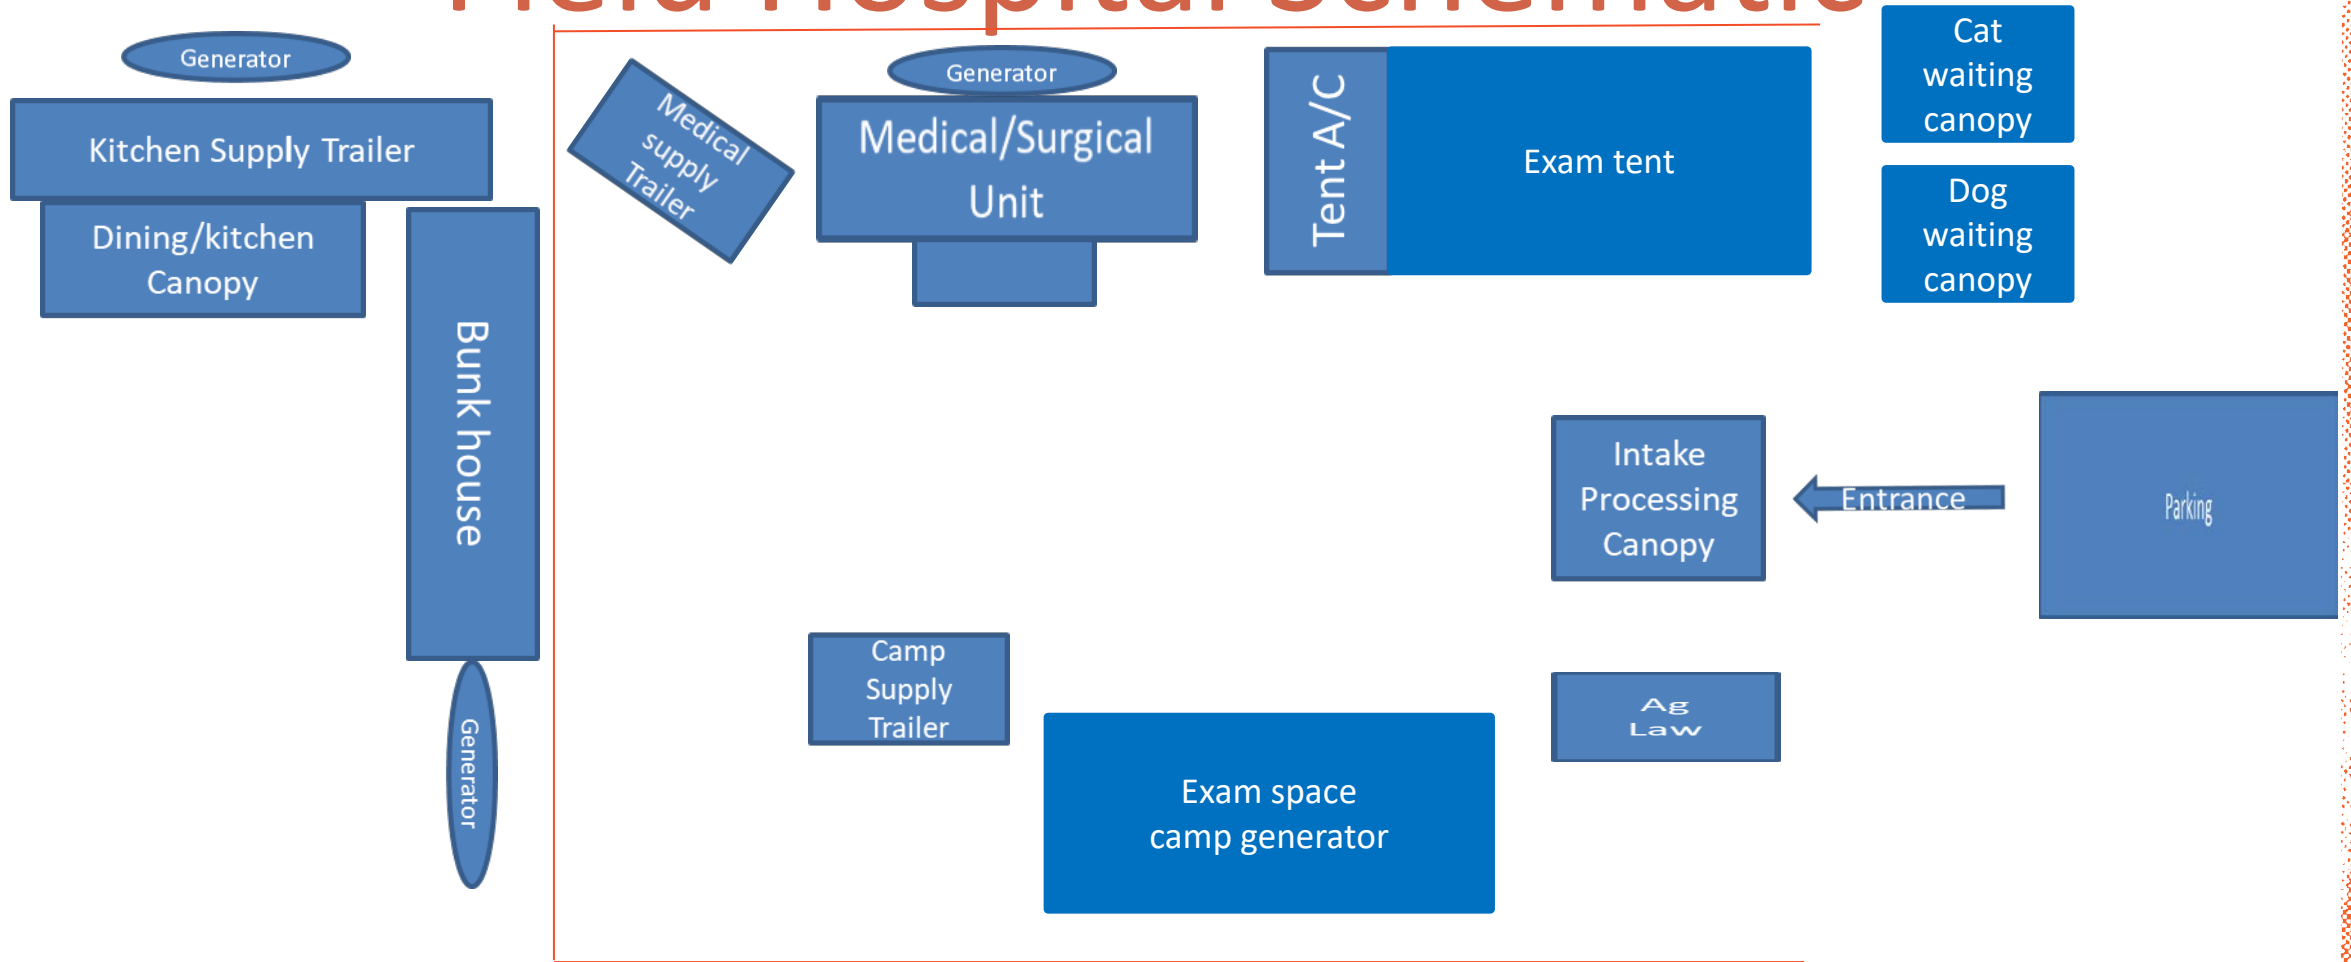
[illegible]

Generator

Kitchen Supply Trailer

Dining/kitchen Canopy

Bunk house

Generator

Medical supply Trailer

Generator

Medical/Surgical Unit

Tent A/C

Exam tent

Cat waiting canopy

Dog waiting canopy

Intake Processing Canopy

Entrance

Parking

Camp Supply Trailer

Exam space camp generator

Ag Law